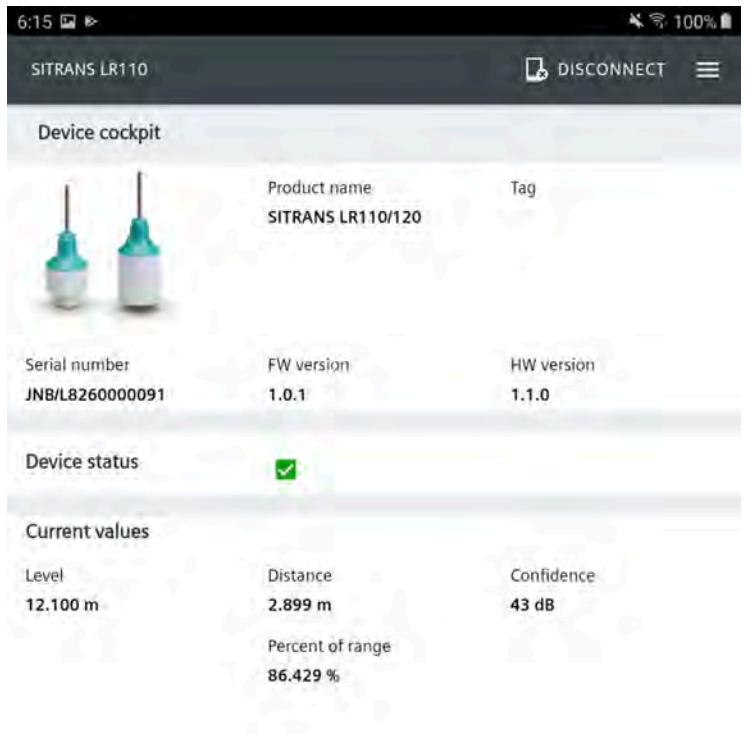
6:15

100%

SITRANS LR110

DISCONNECT

Device cockpit

Product name
SITRANS LR110/120

Tag

Serial number
JNB/L8260000091

FW version
1.0.1

HW version
1.1.0

Device status

Current values

Level
12.100 m

Distance
2.899 m

Confidence
43 dB

Percent of range
86.429 %